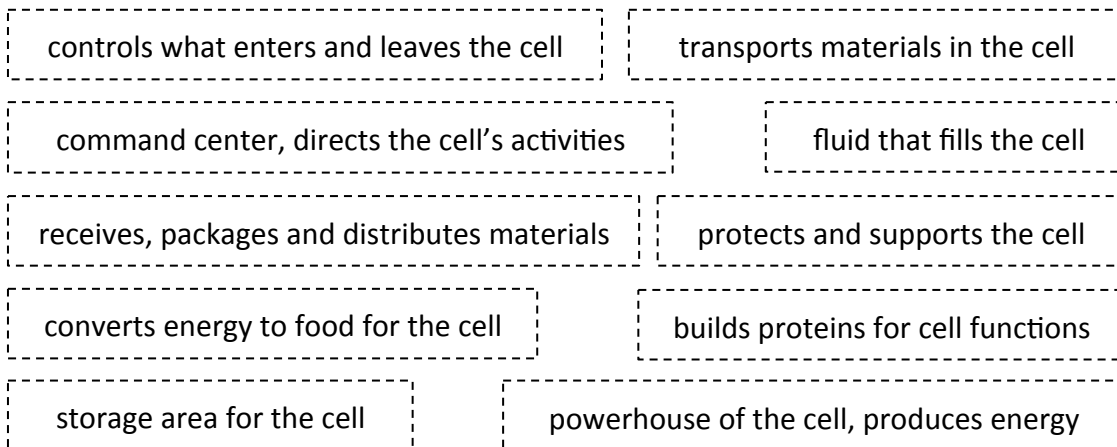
controls what enters and leaves the cell

transports materials in the cell

command center, directs the cell's activities

fluid that fills the cell

receives, packages and distributes materials

protects and supports the cell

converts energy to food for the cell

builds proteins for cell functions

storage area for the cell

powerhouse of the cell, produces energy